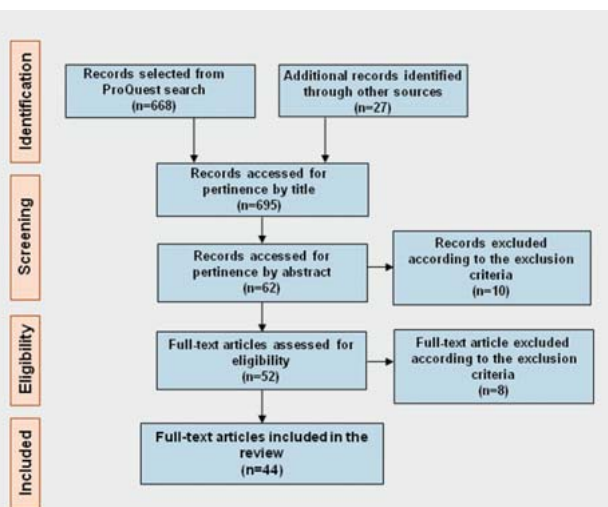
Identification

Records selected from ProQuest search (n=668)

Additional records identified through other sources (n=27)

Records accessed for pertinence by title (n=695)

Screening

Records accessed for pertinence by abstract (n=62)

Records excluded according to the exclusion criteria (n=10)

Eligibility

Full-text articles assessed for eligibility (n=52)

Full-text article excluded according to the exclusion criteria (n=8)

Included

Full-text articles included in the review (n=44)